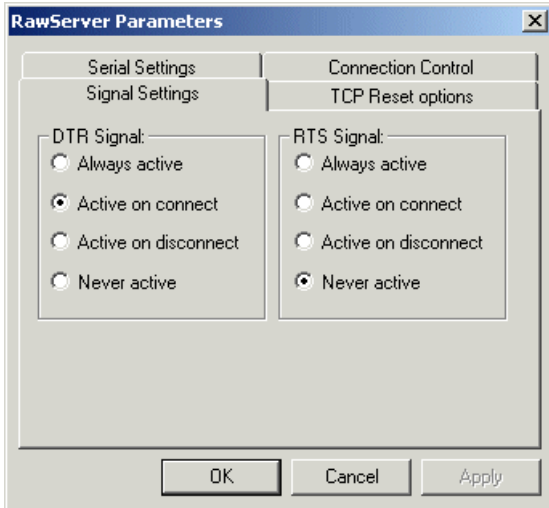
RawServer Parameters

Serial Settings
Connection Control
Signal Settings
TCP Reset options

DTR Signal:
Always active
Active on connect
Active on disconnect
Never active

RTS Signal:
Always active
Active on connect
Active on disconnect
Never active

OK
Cancel
Apply